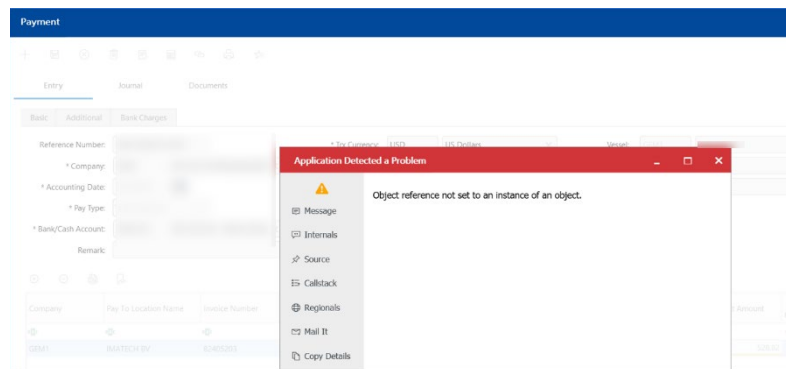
Payment

Entry Journal Documents

Basic Additional Bank Charges

Reference Number:

* Company:

* Accounting Date:

* Pay Type:

* Bank/Cash Account:

Remark:

* Trx Currency: USD US Dollars

Vessel:

Company Pay To Location Name Invoice Number

GEM1 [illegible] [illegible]

Amount

Application Detected a Problem

Object reference not set to an instance of an object.

Message

Internals

Source

Callstack

Regionals

Mail It

Copy Details